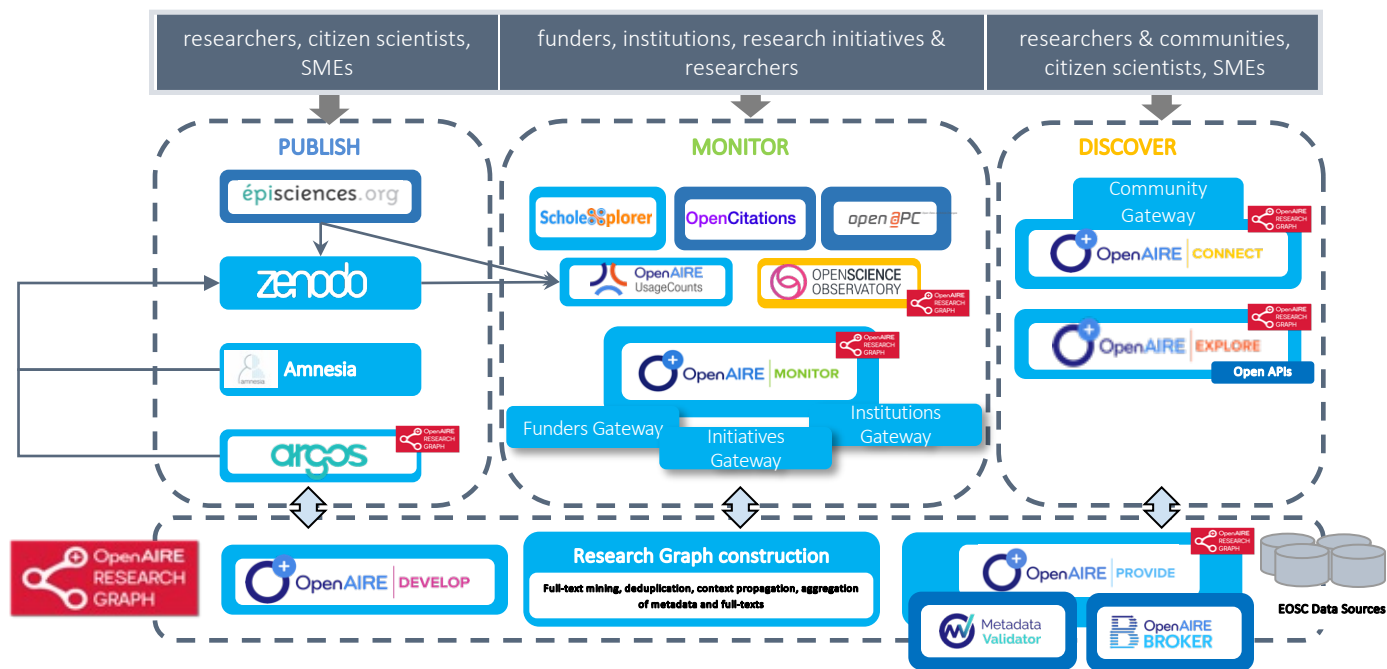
researchers, citizen scientists, SMEs

funders, institutions, research initiatives & researchers

researchers & communities, citizen scientists, SMEs

PUBLISH

épisciences.org

zenodo

Amnesia

argos

OpenAIRE RESEARCH GRAPH

MONITOR

ScholeXplorer

OpenCitations

open APC

OpenAIRE UsageCounts

OPENSCIENCE OBSERVATORY

OpenAIRE RESEARCH GRAPH

OpenAIRE MONITOR

OpenAIRE RESEARCH GRAPH

Funders Gateway

Initiatives Gateway

Institutions Gateway

DISCOVER

Community Gateway

OpenAIRE RESEARCH GRAPH

OpenAIRE CONNECT

OpenAIRE RESEARCH GRAPH

OpenAIRE EXPLORE

Open APIs

OpenAIRE RESEARCH GRAPH

OpenAIRE DEVELOP

Research Graph construction

Full-text mining, deduplication, context propagation, aggregation of metadata and full-texts

OpenAIRE RESEARCH GRAPH

OpenAIRE PROVIDE

Metadata Validator

OpenAIRE BROKER

EOSC Data Sources